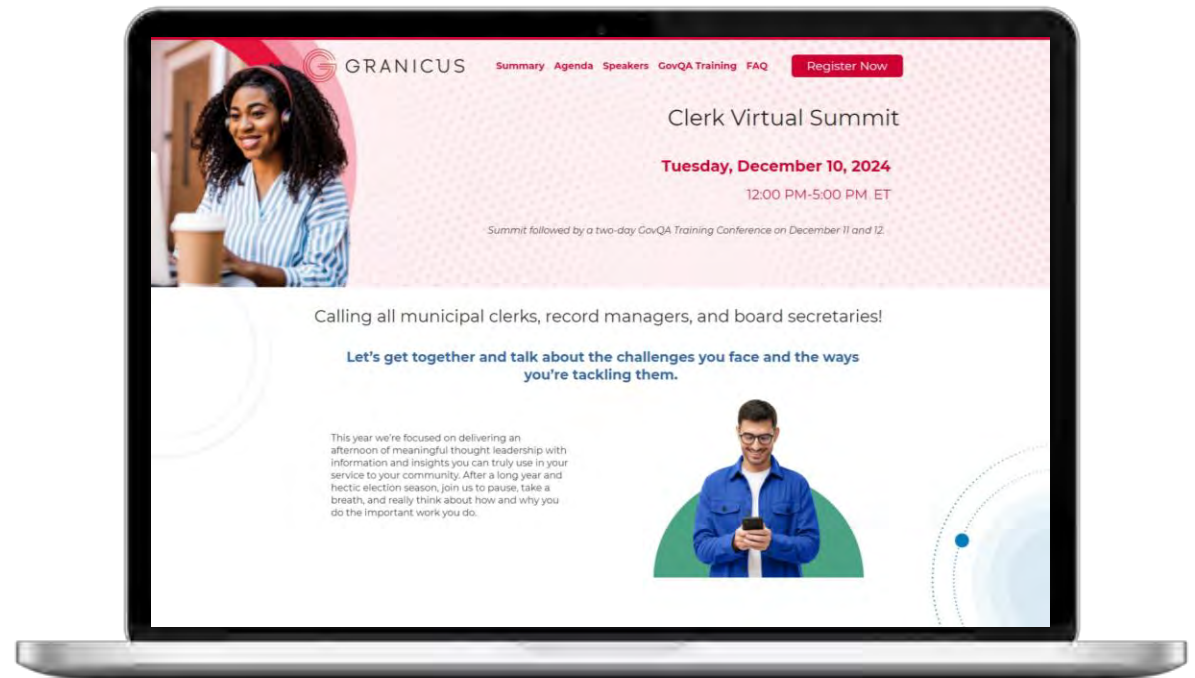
GRANICUS

Summary Agenda Speakers GovQA Training FAQ Register Now

Clerk Virtual Summit

Tuesday, December 10, 2024

12:00 PM-5:00 PM ET

Summit followed by a two-day GovQA Training Conference on December 11 and 12.

Calling all municipal clerks, record managers, and board secretaries!

Let's get together and talk about the challenges you face and the ways you're tackling them.

This year we're focused on delivering an afternoon of meaningful thought leadership with information and insights you can truly use in your service to your community. After a long year and hectic election season, join us to pause, take a breath, and really think about how and why you do the important work you do.